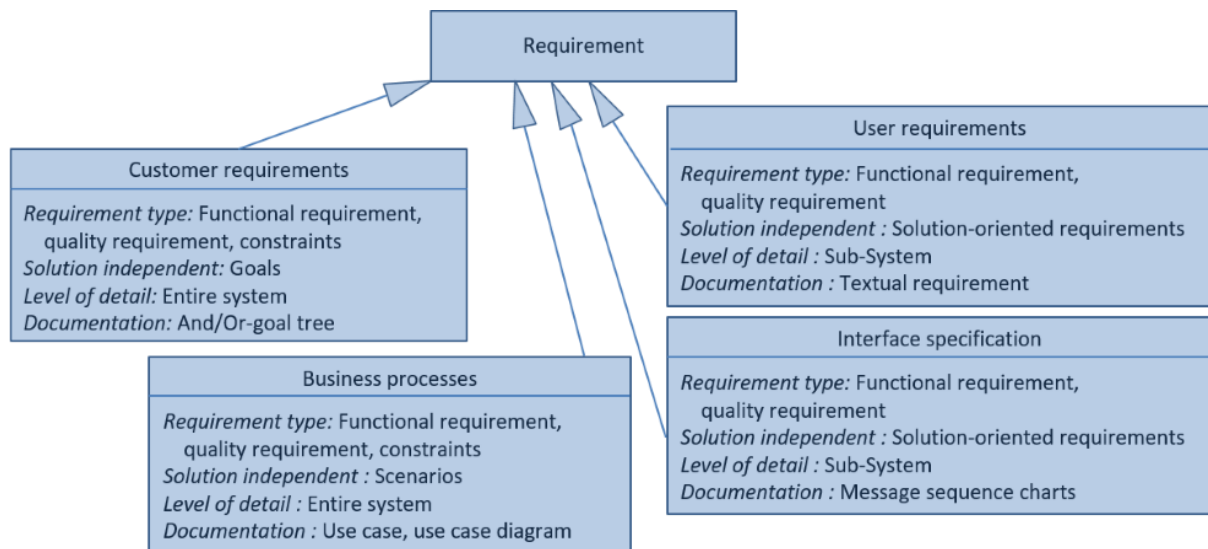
Requirement

Customer requirements

*Requirement type:* Functional requirement, quality requirement, constraints
*Solution independent:* Goals
*Level of detail:* Entire system
*Documentation:* And/Or-goal tree

User requirements

*Requirement type:* Functional requirement, quality requirement
*Solution independent :* Solution-oriented requirements
*Level of detail :* Sub-System
*Documentation :* Textual requirement

Interface specification

*Requirement type:* Functional requirement, quality requirement
*Solution independent :* Solution-oriented requirements
*Level of detail :* Sub-System
*Documentation :* Message sequence charts

Business processes

*Requirement type:* Functional requirement, quality requirement, constraints
*Solution independent :* Scenarios
*Level of detail :* Entire system
*Documentation :* Use case, use case diagram